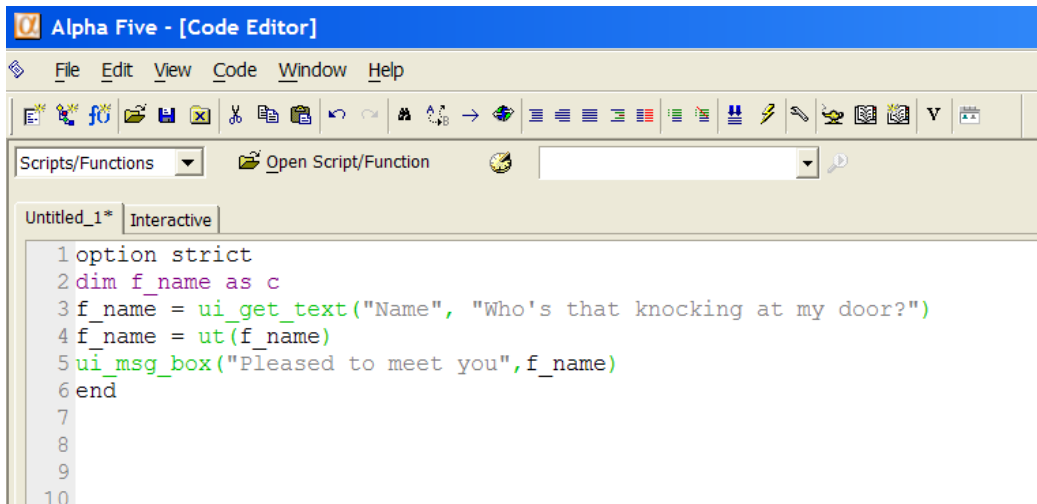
Alpha Five - [Code Editor]

File Edit View Code Window Help

Scripts/Functions

Open Script/Function

Untitled_1* Interactive

1 option strict
2 dim f_name as c
3 f_name = ui_get_text("Name", "Who's that knocking at my door?")
4 f_name = ut(f_name)
5 ui_msg_box("Pleased to meet you",f_name)
6 end
7
8
9
10